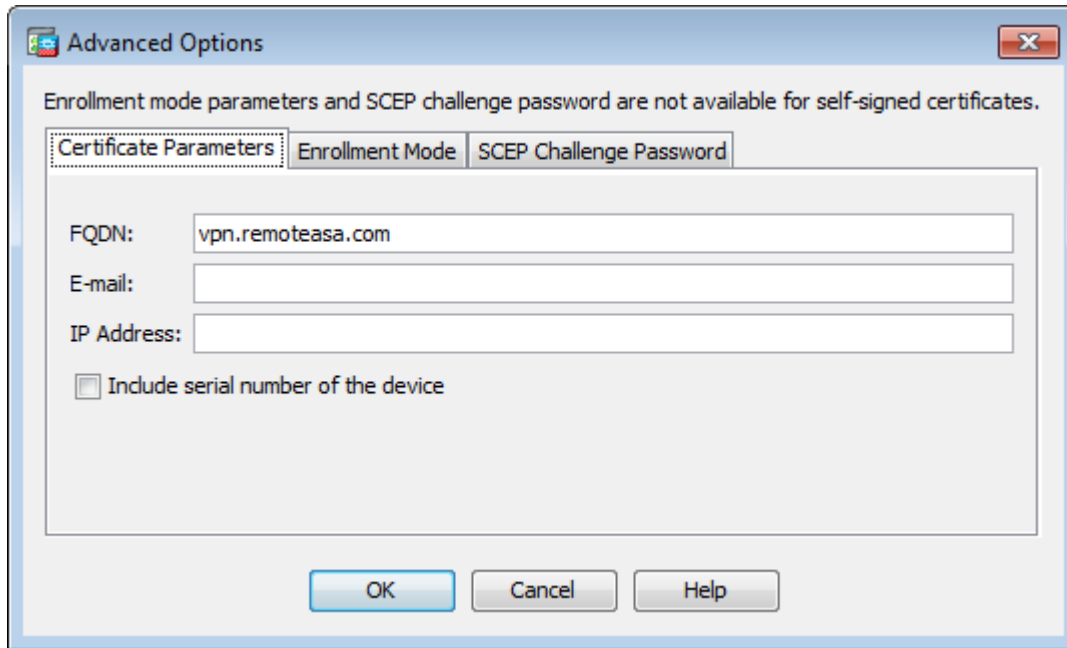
Advanced Options

Enrollment mode parameters and SCEP challenge password are not available for self-signed certificates.

Certificate Parameters | Enrollment Mode | SCEP Challenge Password

FQDN: vpn.remoteasa.com
E-mail:
IP Address:

Include serial number of the device

OK Cancel Help